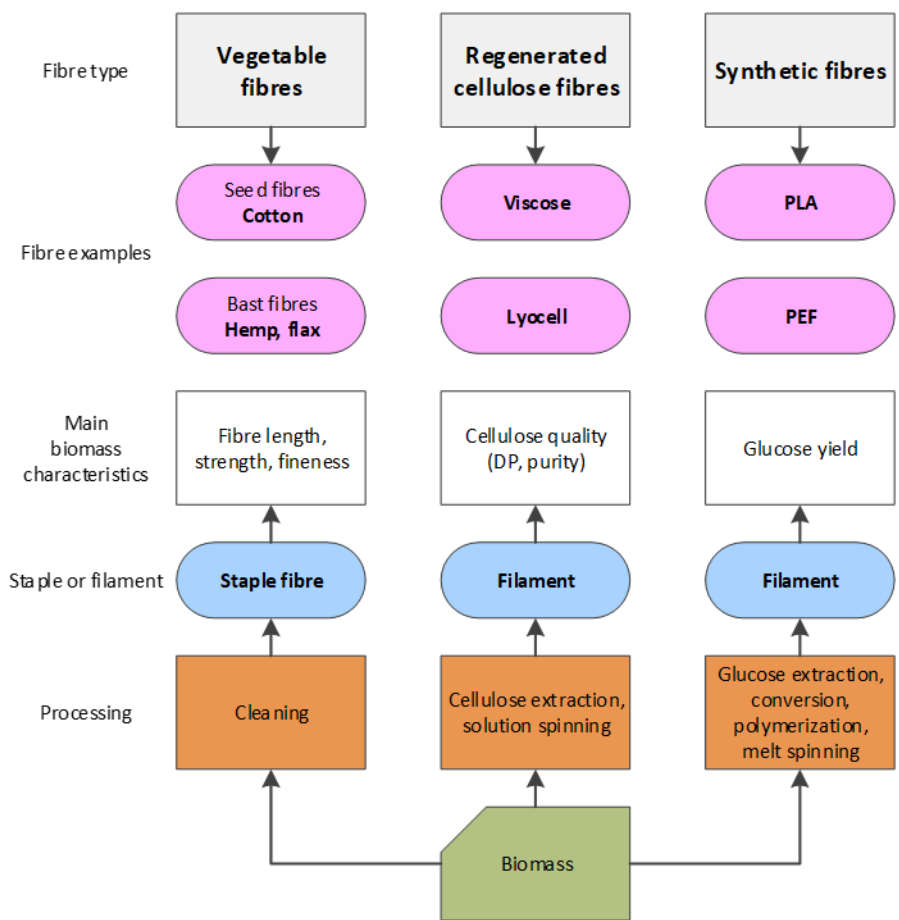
Fibre type

Vegetable fibres

Regenerated cellulose fibres

Synthetic fibres

Seed fibres **Cotton**

Viscose

PLA

Fibre examples

Bast fibres **Hemp, flax**

Lyocell

PEF

Main biomass characteristics

Fibre length, strength, fineness

Cellulose quality (DP, purity)

Glucose yield

Staple or filament

Staple fibre

Filament

Filament

Processing

Cleaning

Cellulose extraction, solution spinning

Glucose extraction, conversion, polymerization, melt spinning

Biomass